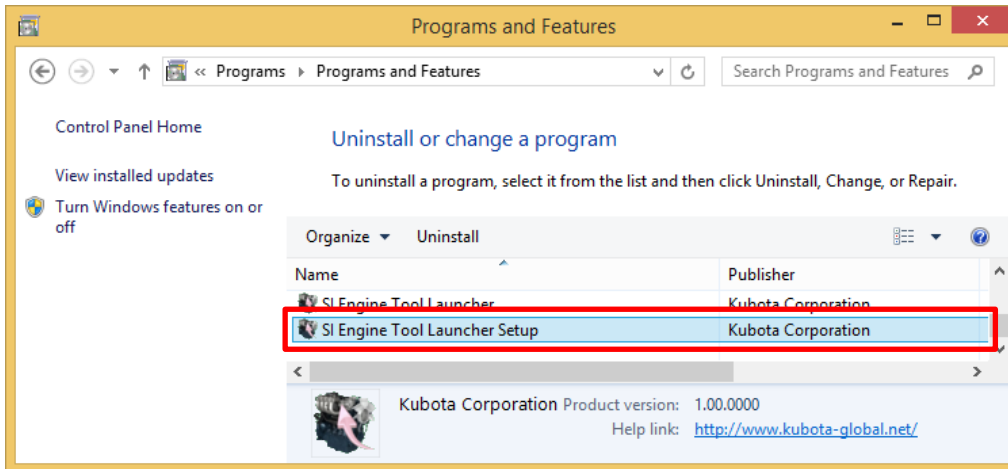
Programs and Features

« Programs › Programs and Features

Search Programs and Features

Control Panel Home

View installed updates

Turn Windows features on or off

Uninstall or change a program

To uninstall a program, select it from the list and then click Uninstall, Change, or Repair.

Organize ▾ Uninstall

| Name | Publisher |
|---|---|
| SI Engine Tool Launcher | Kubota Corporation |
| SI Engine Tool Launcher Setup | Kubota Corporation |

Kubota Corporation Product version: 1.00.0000
Help link: http://www.kubota-global.net/